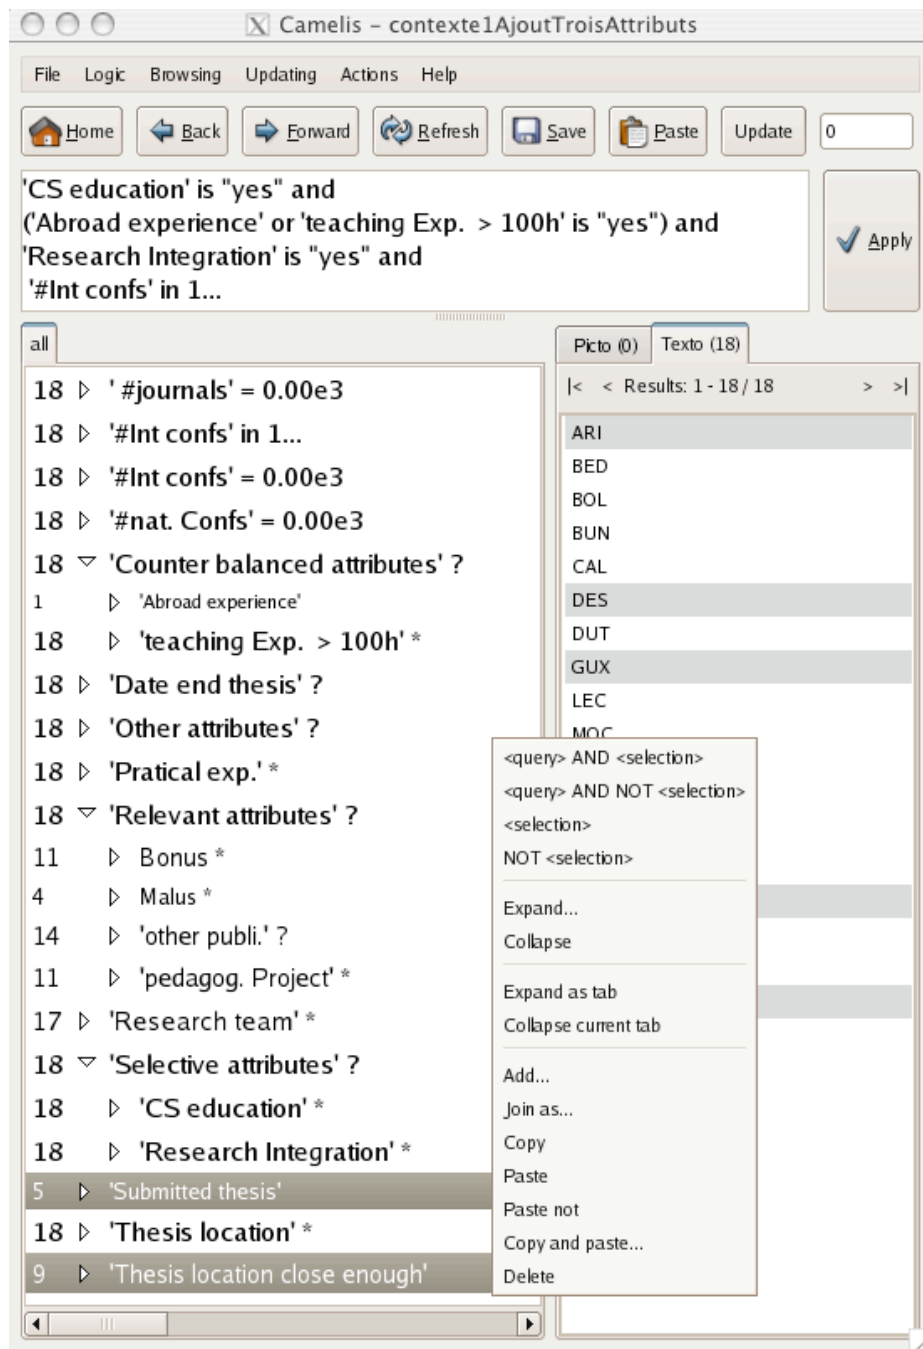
Camelis - contexte1AjoutTroisAttributs

File Logic Browsing Updating Actions Help

Home Back Forward Refresh Save Paste Update 0

'CS education' is "yes" and
('Abroad experience' or 'teaching Exp. > 100h' is "yes") and
'Research Integration' is "yes" and
'#Int confs' in 1...

Apply

all

18 ▷ ' #journals' = 0.00e3
18 ▷ '#Int confs' in 1...
18 ▷ '#Int confs' = 0.00e3
18 ▷ '#nat. Confs' = 0.00e3
18 ▽ 'Counter balanced attributes' ?
1 ▷ 'Abroad experience'
18 ▷ 'teaching Exp. > 100h' *
18 ▷ 'Date end thesis' ?
18 ▷ 'Other attributes' ?
18 ▷ 'Pratical exp.' *
18 ▽ 'Relevant attributes' ?
11 ▷ Bonus *
4 ▷ Malus *
14 ▷ 'other publi.' ?
11 ▷ 'pedagog. Project' *
17 ▷ 'Research team' *
18 ▽ 'Selective attributes' ?
18 ▷ 'CS education' *
18 ▷ 'Research Integration' *
5 ▷ 'Submitted thesis'
18 ▷ 'Thesis location' *
9 ▷ 'Thesis location close enough'

Picto (0) Texto (18)

|< < Results: 1 - 18 / 18 > >|

ARI
BED
BOL
BUN
CAL
DES
DUT
GUX
LEC
MOC

<query> AND <selection>
<query> AND NOT <selection>
<selection>
NOT <selection>
Expand...
Collapse
Expand as tab
Collapse current tab
Add...
Join as...
Copy
Paste
Paste not
Copy and paste...
Delete